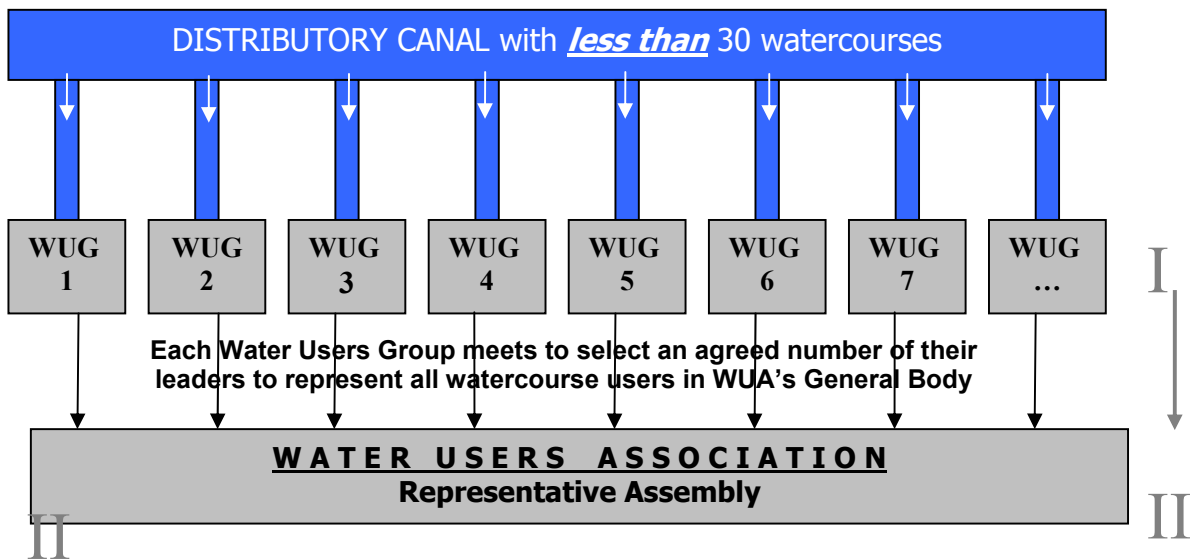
DISTRIBUTORY CANAL with ***less than*** 30 watercourses

WUG 1

WUG 2

WUG 3

WUG 4

WUG 5

WUG 6

WUG 7

WUG …

I

Each Water Users Group meets to select an agreed number of their leaders to represent all watercourse users in WUA's General Body

WATER USERS ASSOCIATION

Representative Assembly

II

II